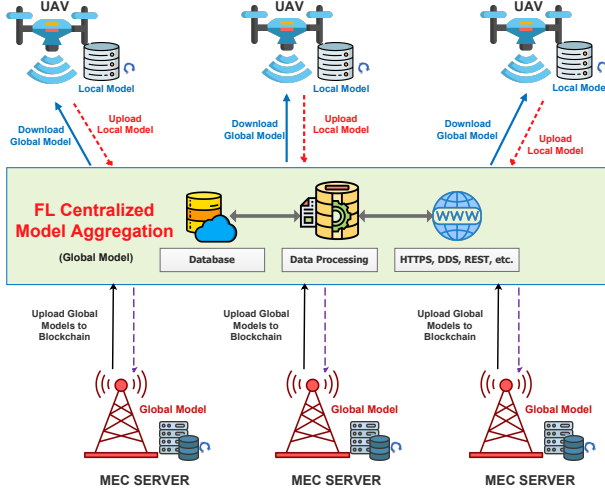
UAV

Local Model

Download Global Model

Upload Local Model

UAV

Local Model

Download Global Model

Upload Local Model

UAV

Local Model

Download Global Model

Upload Local Model

FL Centralized Model Aggregation

(Global Model)

Database

Data Processing

WWW

HTTPS, DDS, REST, etc.

Upload Global Models to Blockchain

Upload Global Models to Blockchain

Upload Global Models to Blockchain

Global Model

MEC SERVER

Global Model

MEC SERVER

Global Model

MEC SERVER